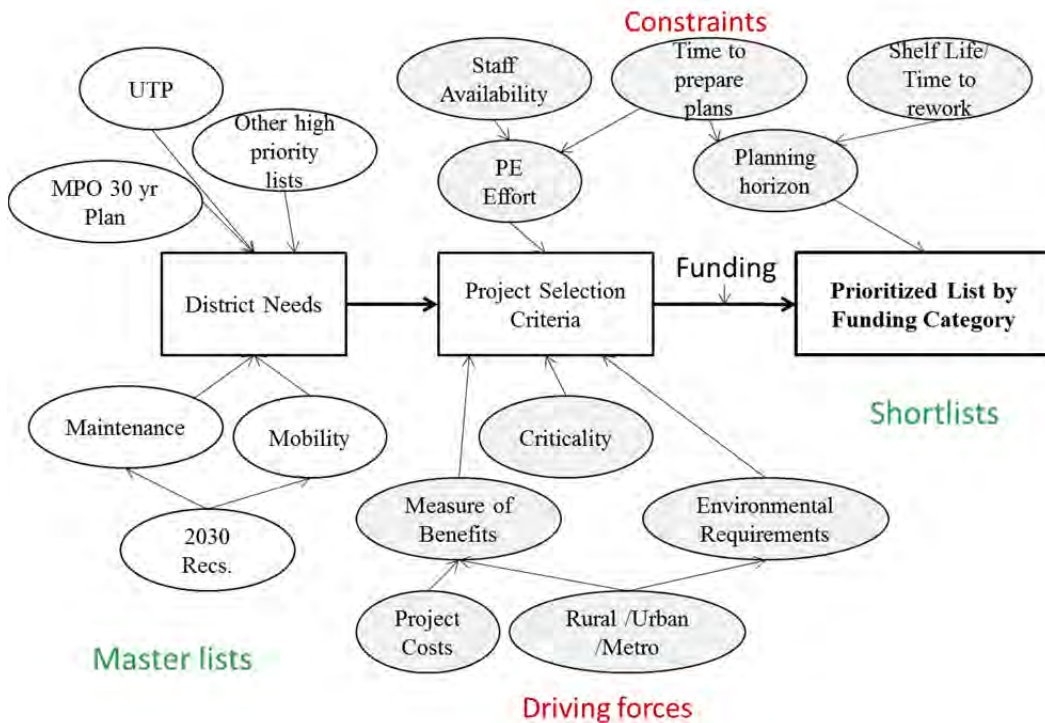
Constraints

UTP

Other high priority lists

MPO 30 yr Plan

Staff Availability

Time to prepare plans

Shelf Life/ Time to rework

PE Effort

Planning horizon

District Needs

Project Selection Criteria

Funding

Prioritized List by Funding Category

Shortlists

Maintenance

Mobility

Criticality

2030 Recs.

Measure of Benefits

Environmental Requirements

Project Costs

Rural /Urban /Metro

Master lists

Driving forces